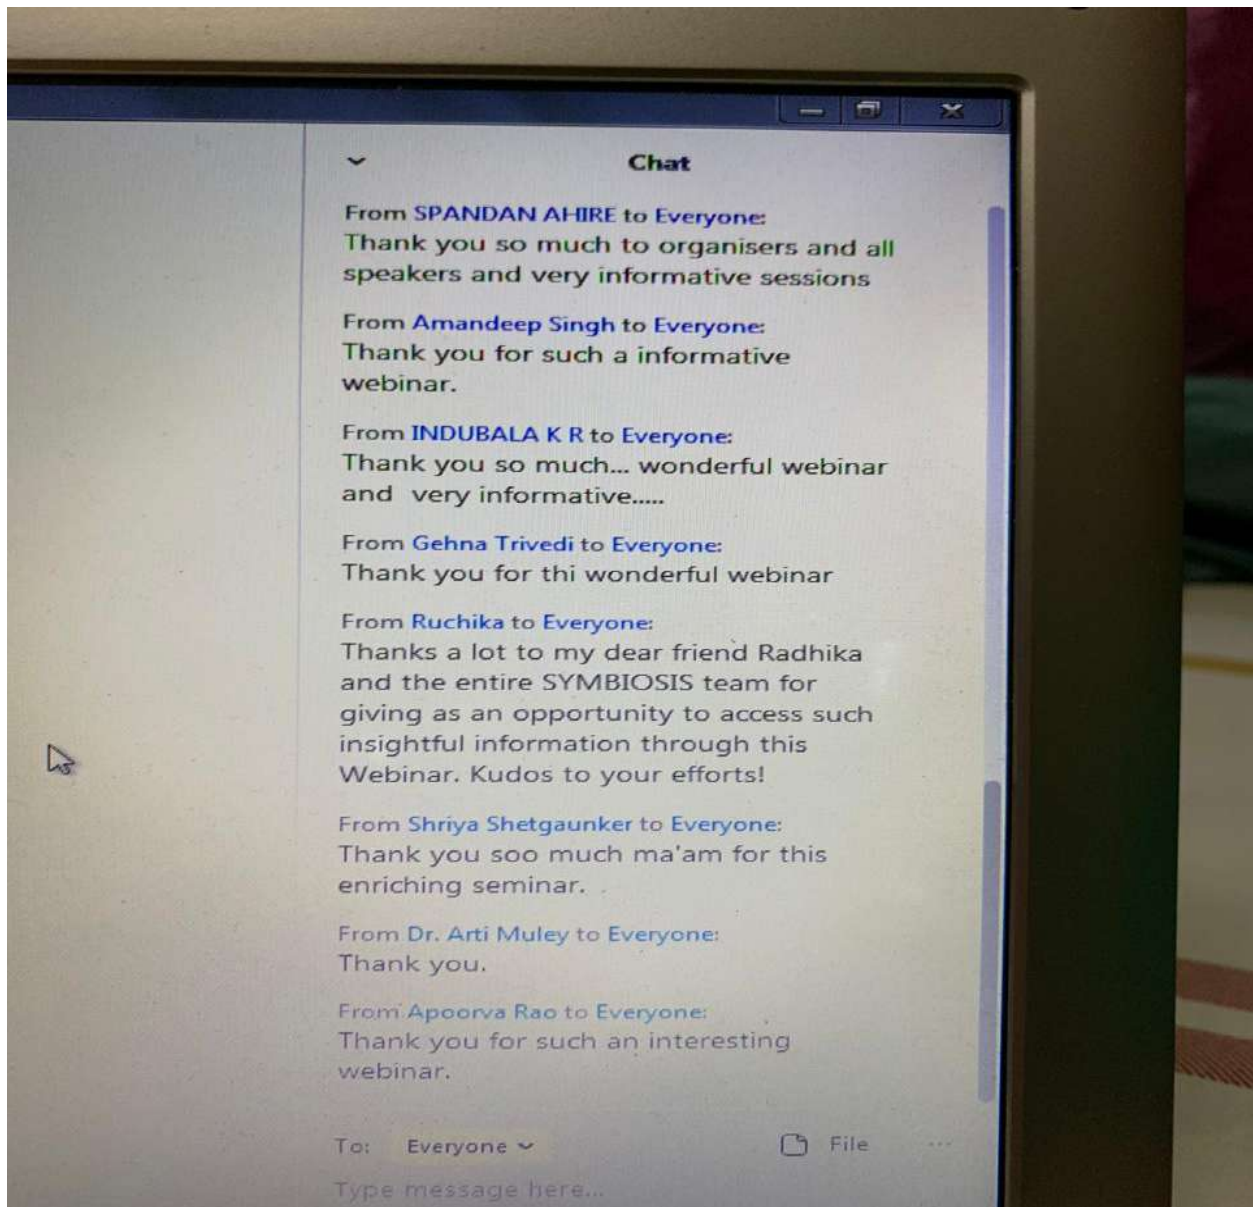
Chat

From SPANDAN AHIRE to Everyone:
Thank you so much to organisers and all speakers and very informative sessions

From Amandeep Singh to Everyone:
Thank you for such a informative webinar.

From INDUBALA K R to Everyone:
Thank you so much... wonderful webinar and very informative.....

From Gehna Trivedi to Everyone:
Thank you for thi wonderful webinar

From Ruchika to Everyone:
Thanks a lot to my dear friend Radhika and the entire SYMBIOSIS team for giving as an opportunity to access such insightful information through this Webinar. Kudos to your efforts!

From Shriya Shetgaunker to Everyone:
Thank you soo much ma'am for this enriching seminar.

From Dr. Arti Muley to Everyone:
Thank you.

From Apoorva Rao to Everyone:
Thank you for such an interesting webinar.

To: Everyone
File
...
Type message here...